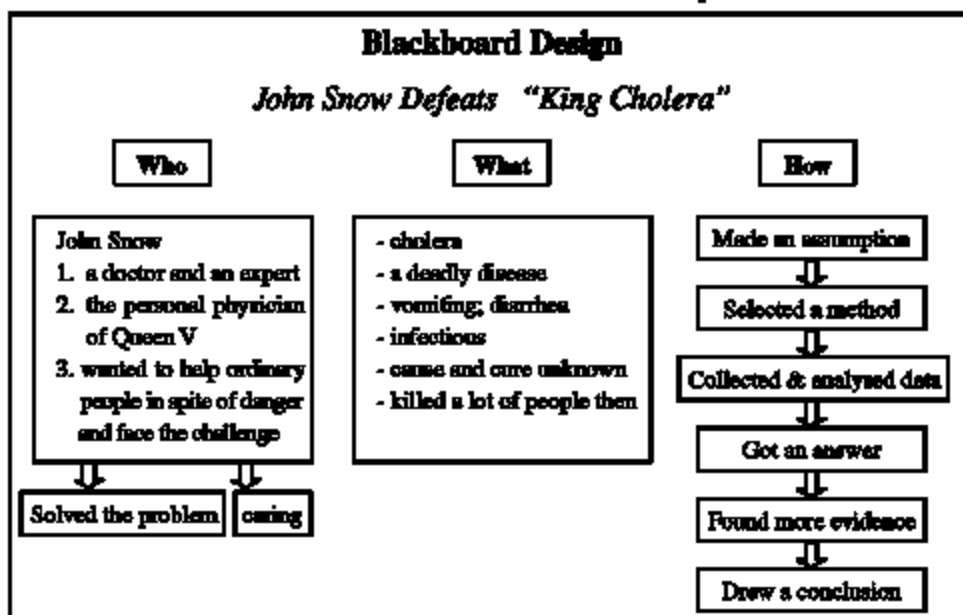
Blackboard Design

John Snow Defeats "King Cholera"

Who

What

How

John Snow
1. a doctor and an expert
2. the personal physician of Queen V
3. wanted to help ordinary people in spite of danger and face the challenge

Solved the problem

caring

- cholera
- a deadly disease
- vomiting; diarrhea
- infectious
- cause and cure unknown
- killed a lot of people then

Made an assumption

Selected a method

Collected & analysed data

Got an answer

Found more evidence

Drew a conclusion